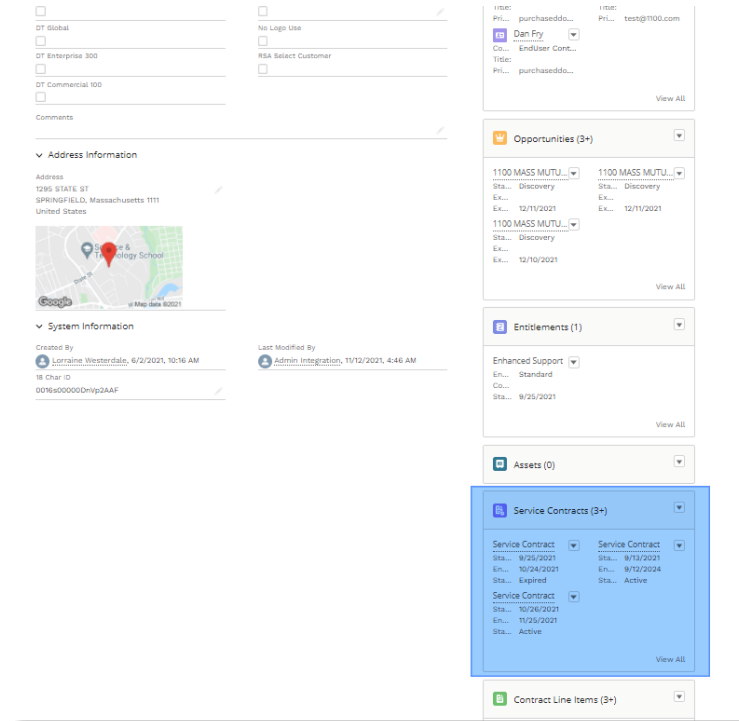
DT Global

No Logo Use

DT Enterprise 300

RSA Select Customer

DT Commercial 100

Comments

Address Information

Address
1295 STATE ST
SPRINGFIELD, Massachusetts 1111
United States

Science & Technology School

Google Map data ©2021

System Information

Created By
Lorraine Westerdale, 6/2/2021, 10:16 AM

Last Modified By
Admin Integration, 11/12/2021, 4:46 AM

18 Char ID
0016s00000DnVp2AAF

Title:
Pri... purchaseddo...

Title:
Pri... test@1100.com

Dan Fry
Co... EndUser Cont...
Title:
Pri... purchaseddo...

View All

Opportunities (3+)

1100 MASS MUTU...
Sta... Discovery
Ex...
Ex... 12/11/2021

1100 MASS MUTU...
Sta... Discovery
Ex...
Ex... 12/11/2021

1100 MASS MUTU...
Sta... Discovery
Ex...
Ex... 12/10/2021

View All

Entitlements (1)

Enhanced Support
En... Standard
Co...
Sta... 9/25/2021

View All

Assets (0)

Service Contracts (3+)

Service Contract
Sta... 9/25/2021
En... 10/24/2021
Sta... Expired

Service Contract
Sta... 9/13/2021
En... 9/12/2024
Sta... Active

Service Contract
Sta... 10/26/2021
En... 11/25/2021
Sta... Active

View All

Contract Line Items (3+)